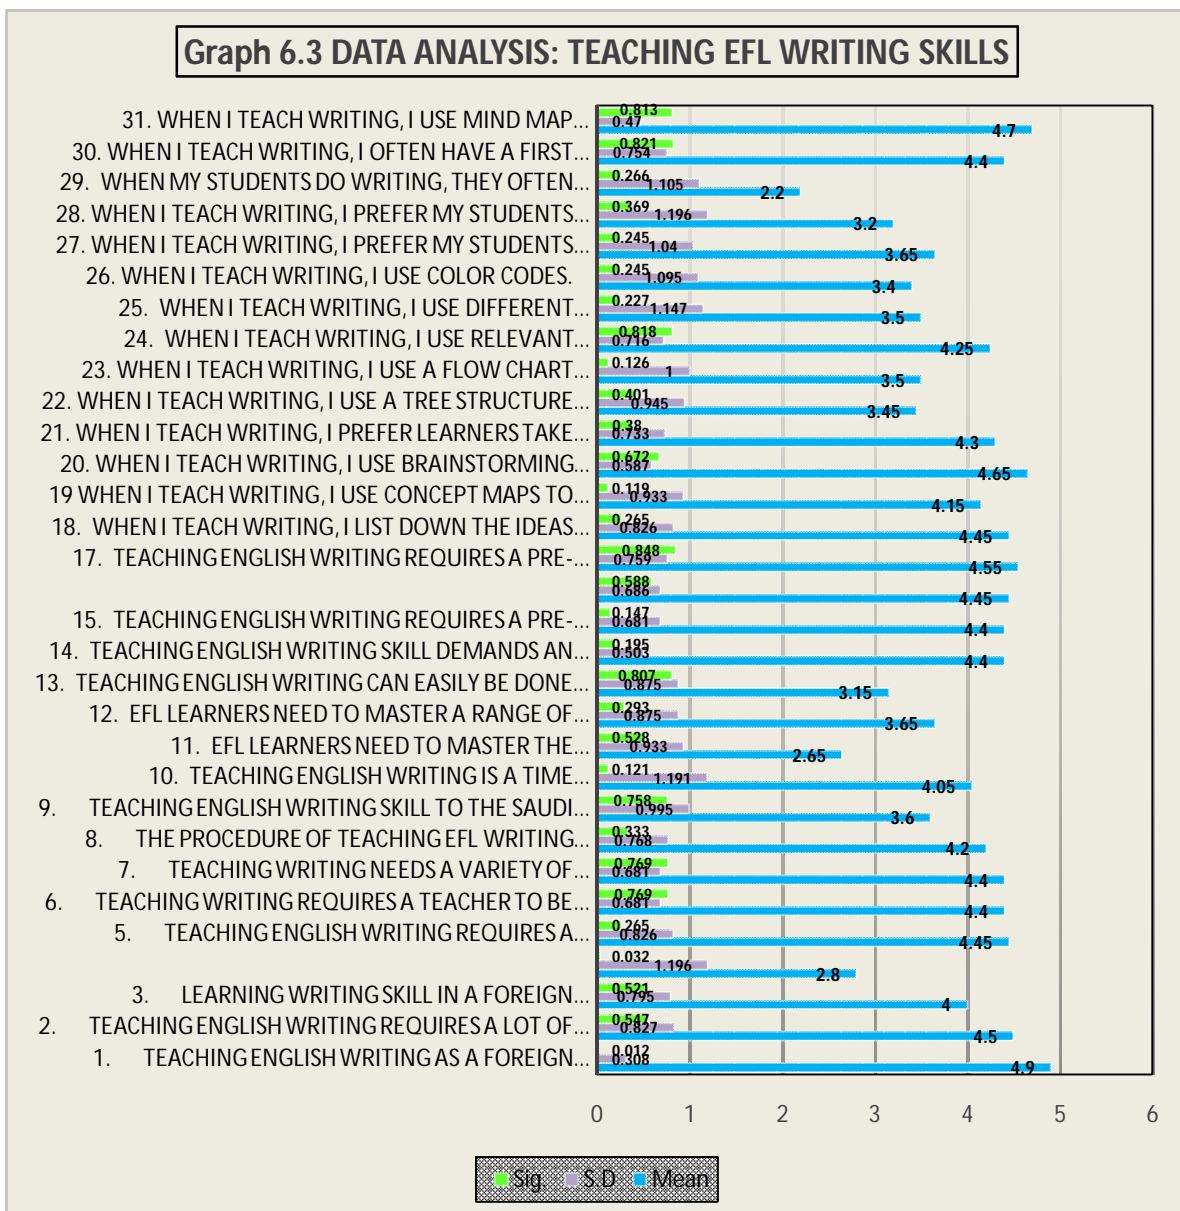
Graph 6.3 DATA ANALYSIS: TEACHING EFL WRITING SKILLS

| Item | Sig. | S.D | Mean |
|---|---|---|---|
| 31. WHEN I TEACH WRITING, I USE MIND MAP... | 0.813 | 0.47 | 4.7 |
| 30. WHEN I TEACH WRITING, I OFTEN HAVE A FIRST... | 0.821 | 0.754 | 4.4 |
| 29. WHEN MY STUDENTS DO WRITING, THEY OFTEN... | 0.266 | 1.105 | 2.2 |
| 28. WHEN I TEACH WRITING, I PREFER MY STUDENTS... | 0.369 | 1.196 | 3.2 |
| 27. WHEN I TEACH WRITING, I PREFER MY STUDENTS... | 0.245 | 1.04 | 3.65 |
| 26. WHEN I TEACH WRITING, I USE COLOR CODES. | 0.245 | 1.095 | 3.4 |
| 25. WHEN I TEACH WRITING, I USE DIFFERENT... | 0.227 | 1.147 | 3.5 |
| 24. WHEN I TEACH WRITING, I USE RELEVANT... | 0.818 | 0.716 | 4.25 |
| 23. WHEN I TEACH WRITING, I USE A FLOW CHART... | 0.126 | 1 | 3.5 |
| 22. WHEN I TEACH WRITING, I USE A TREE STRUCTURE... | 0.401 | 0.945 | 3.45 |
| 21. WHEN I TEACH WRITING, I PREFER LEARNERS TAKE... | 0.38 | 0.733 | 4.3 |
| 20. WHEN I TEACH WRITING, I USE BRAINSTORMING... | 0.672 | 0.587 | 4.65 |
| 19 WHEN I TEACH WRITING, I USE CONCEPT MAPS TO... | 0.119 | 0.933 | 4.15 |
| 18. WHEN I TEACH WRITING, I LIST DOWN THE IDEAS... | 0.265 | 0.826 | 4.45 |
| 17. TEACHING ENGLISH WRITING REQUIRES A PRE-... | 0.848 | 0.759 | 4.55 |
|  | 0.588 | 0.686 | 4.45 |
| 15. TEACHING ENGLISH WRITING REQUIRES A PRE-... | 0.147 | 0.681 | 4.4 |
| 14. TEACHING ENGLISH WRITING SKILL DEMANDS AN... | 0.195 | 0.503 | 4.4 |
| 13. TEACHING ENGLISH WRITING CAN EASILY BE DONE... | 0.807 | 0.875 | 3.15 |
| 12. EFL LEARNERS NEED TO MASTER A RANGE OF... | 0.293 | 0.875 | 3.65 |
| 11. EFL LEARNERS NEED TO MASTER THE... | 0.528 | 0.933 | 2.65 |
| 10. TEACHING ENGLISH WRITING IS A TIME... | 0.121 | 1.191 | 4.05 |
| 9. TEACHING ENGLISH WRITING SKILL TO THE SAUDI... | 0.758 | 0.995 | 3.6 |
| 8. THE PROCEDURE OF TEACHING EFL WRITING... | 0.333 | 0.768 | 4.2 |
| 7. TEACHING WRITING NEEDS A VARIETY OF... | 0.769 | 0.681 | 4.4 |
| 6. TEACHING WRITING REQUIRES A TEACHER TO BE... | 0.769 | 0.681 | 4.4 |
| 5. TEACHING ENGLISH WRITING REQUIRES A... | 0.265 | 0.826 | 4.45 |
|  | 0.032 | 1.196 | 2.8 |
| 3. LEARNING WRITING SKILL IN A FOREIGN... | 0.521 | 0.795 | 4 |
| 2. TEACHING ENGLISH WRITING REQUIRES A LOT OF... | 0.547 | 0.827 | 4.5 |
| 1. TEACHING ENGLISH WRITING AS A FOREIGN... | 0.012 | 0.308 | 4.9 |

0 1 2 3 4 5 6

Sig. S.D Mean